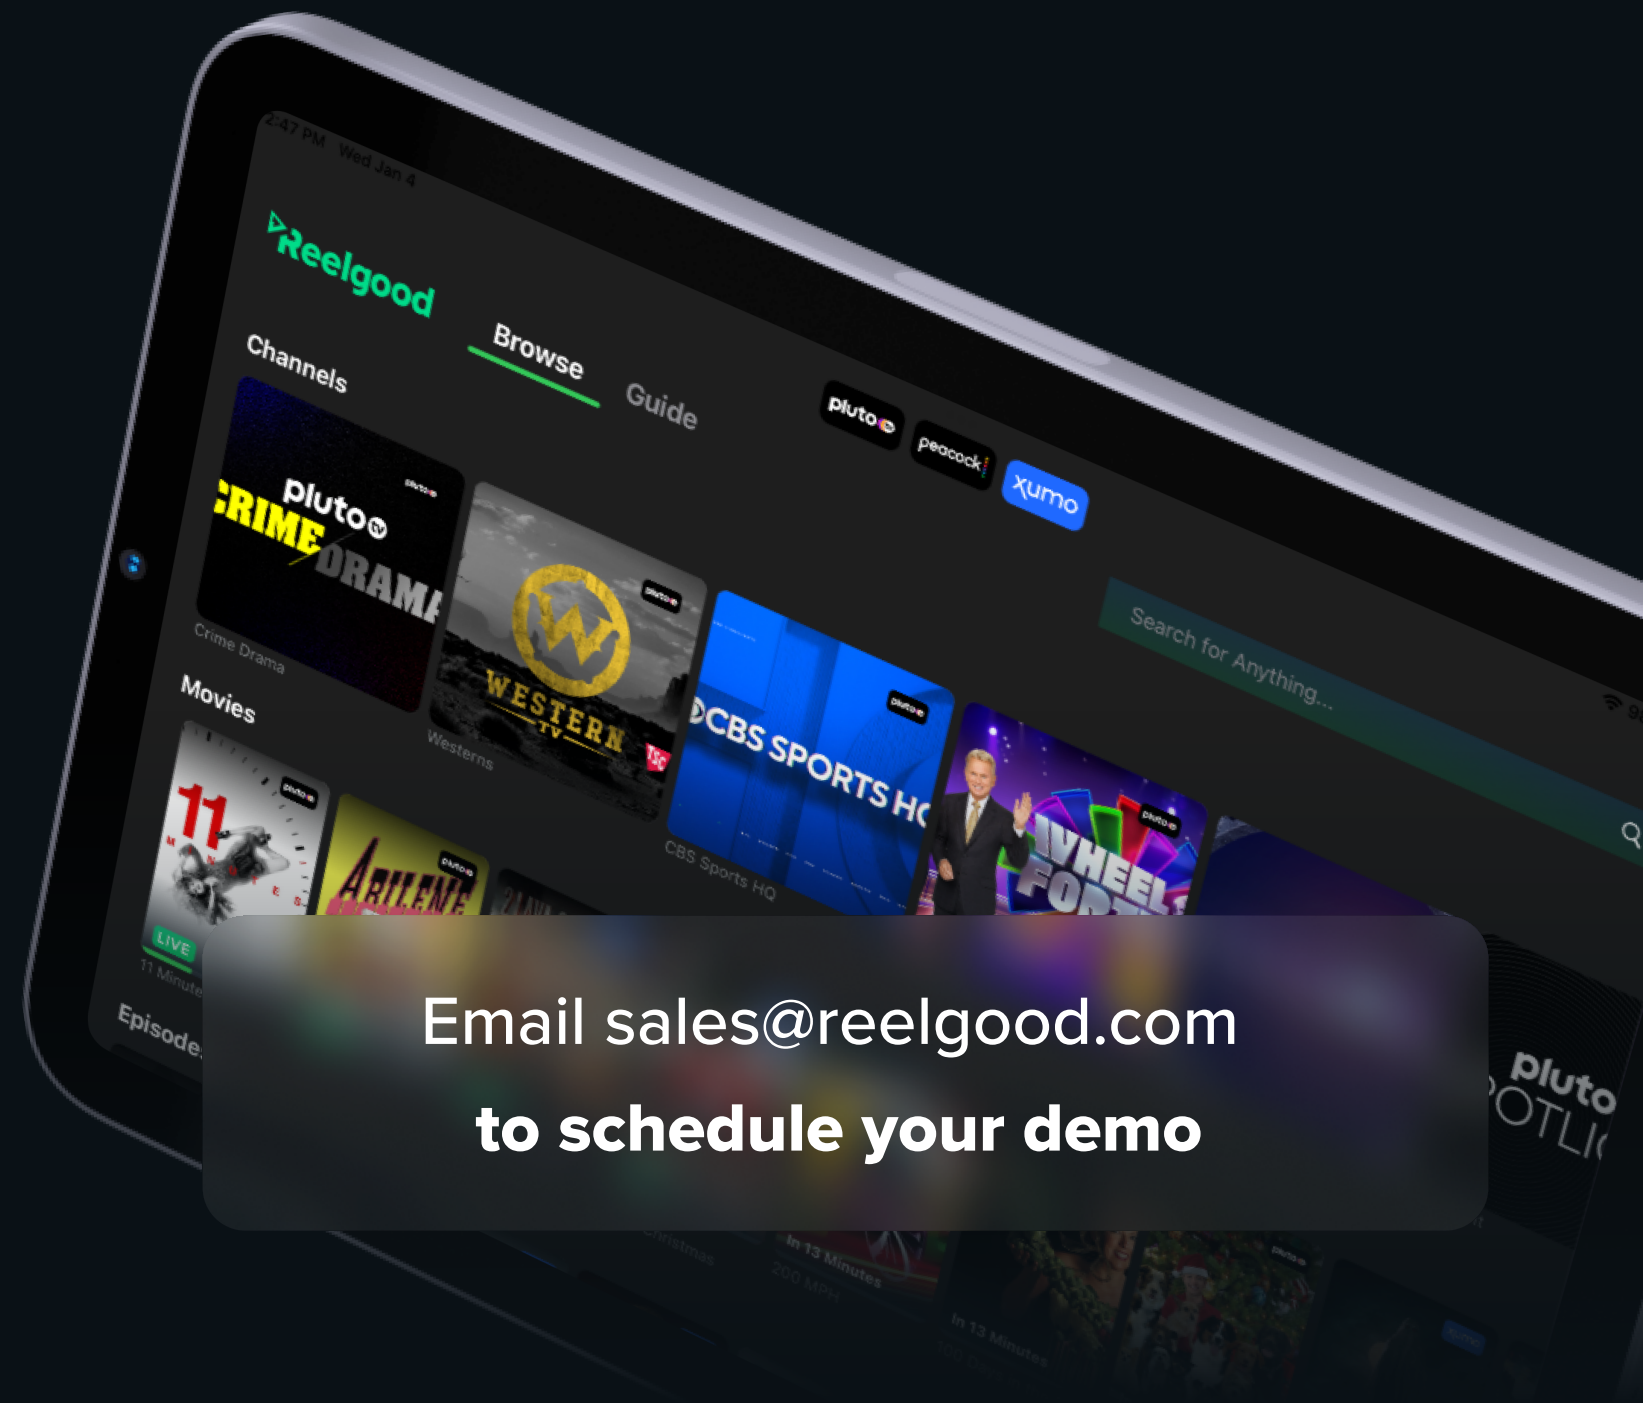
2:47 PM Wed Jan 4

Reelgood

Browse

Guide

pluto

peacock

xumo

Search for Anything...

Channels

pluto
CRIME DRAMA

Crime Drama

WESTERN TV

Westerns

CBS SPORTS HQ

CBS Sports HQ

WHEEL FORTUNE

Movies

11 MINUTES

LIVE

11 Minutes

ABILENE

Episodes

pluto
SPOTLIGHT

Email sales@reelgood.com

to schedule your demo

Christmas

In 13 Minutes

200 MPH

In 13 Minutes